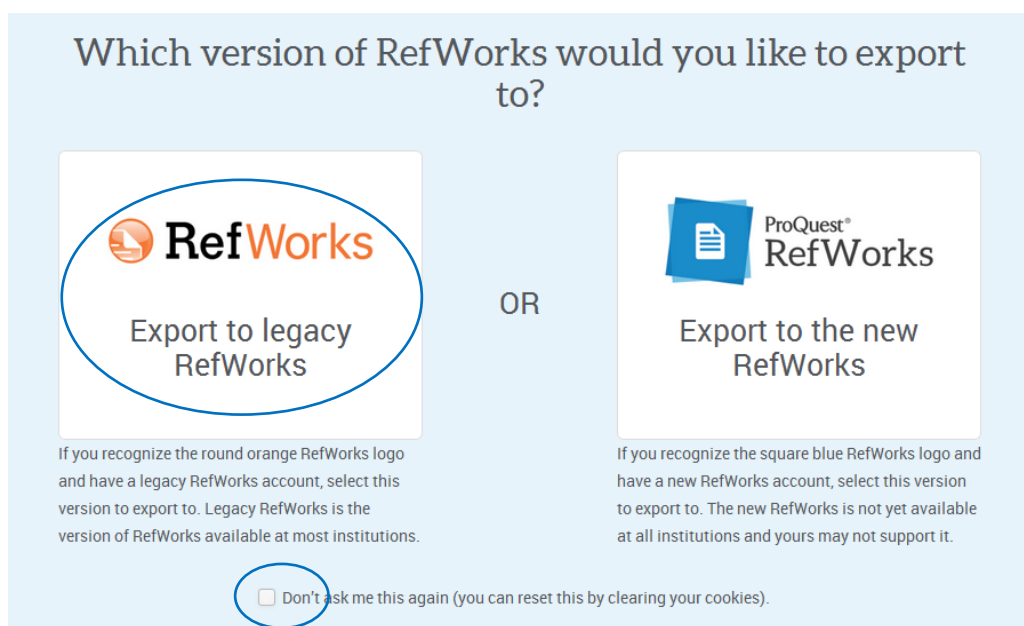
Which version of RefWorks would you like to export to?

RefWorks

Export to legacy RefWorks

If you recognize the round orange RefWorks logo and have a legacy RefWorks account, select this version to export to. Legacy RefWorks is the version of RefWorks available at most institutions.

OR

ProQuest® RefWorks

Export to the new RefWorks

If you recognize the square blue RefWorks logo and have a new RefWorks account, select this version to export to. The new RefWorks is not yet available at all institutions and yours may not support it.

Don't ask me this again (you can reset this by clearing your cookies).